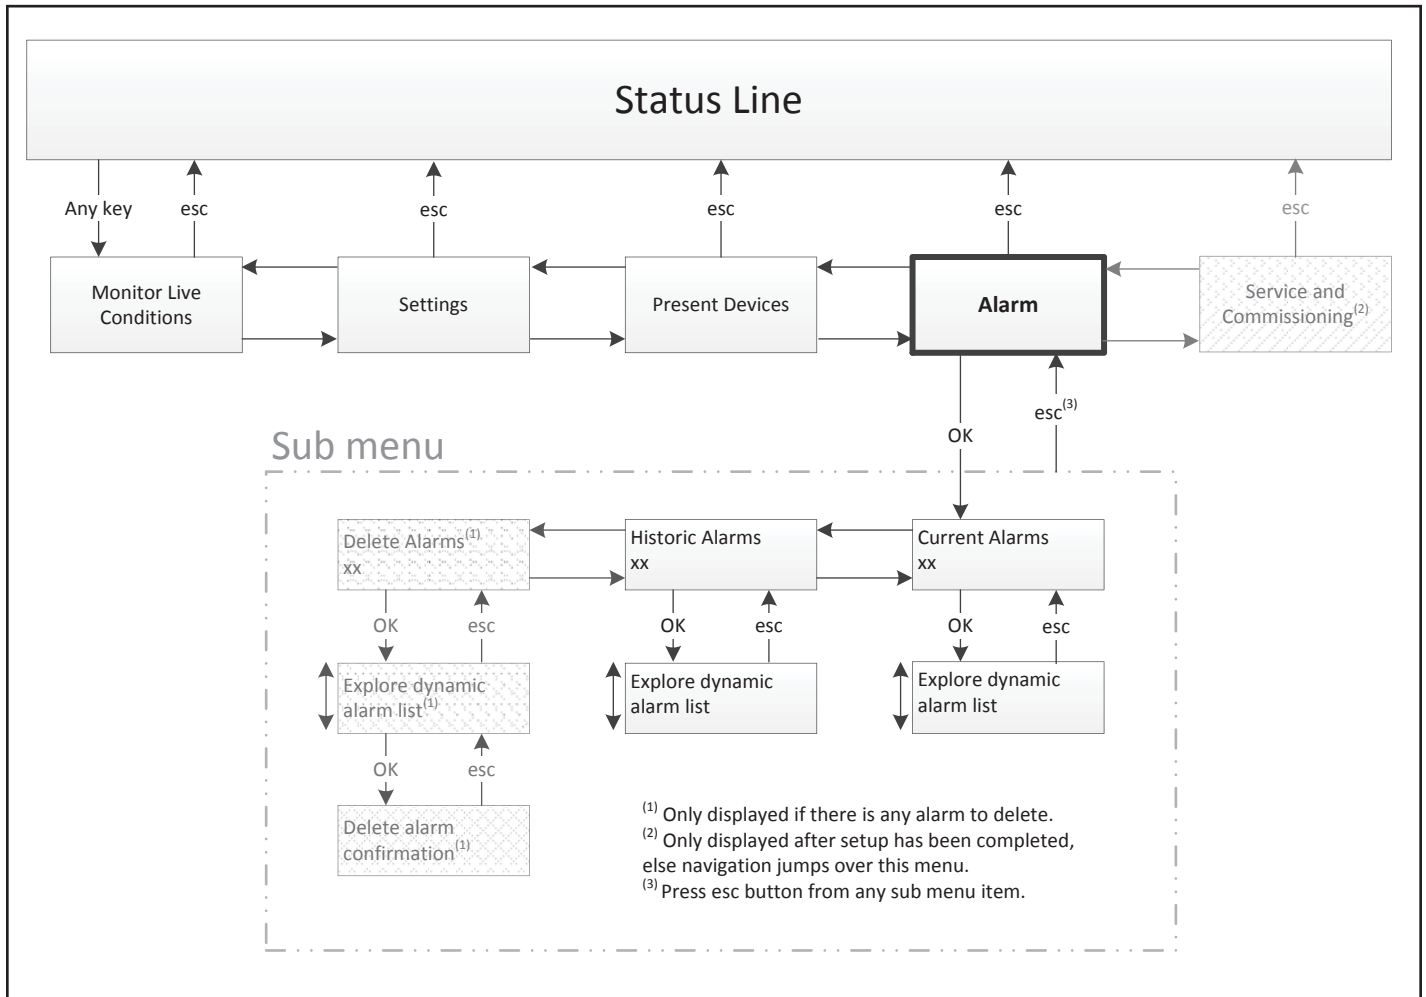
Status Line

Any key
esc
esc
esc
esc
esc

Monitor Live Conditions

Settings

Present Devices

Alarm

Service and Commissioning$^{(2)}$

OK
esc$^{(3)}$

Sub menu

Delete Alarms$^{(1)}$
xx

Historic Alarms
xx

Current Alarms
xx

OK
esc
OK
esc
OK
esc

Explore dynamic alarm list$^{(1)}$

Explore dynamic alarm list

Explore dynamic alarm list

OK
esc

Delete alarm confirmation$^{(1)}$

$^{(1)}$ Only displayed if there is any alarm to delete.
$^{(2)}$ Only displayed after setup has been completed, else navigation jumps over this menu.
$^{(3)}$ Press esc button from any sub menu item.